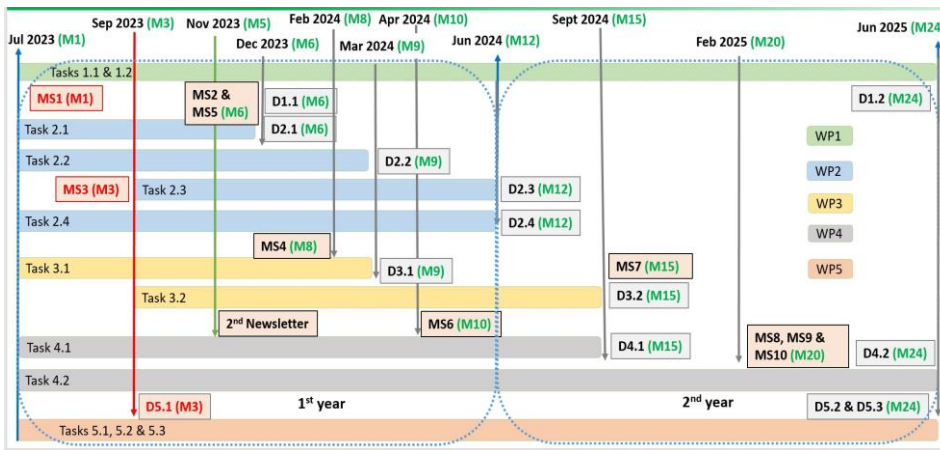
Jul 2023 (M1)
Sep 2023 (M3)
Nov 2023 (M5)
Feb 2024 (M8)
Apr 2024 (M10)
Dec 2023 (M6)
Mar 2024 (M9)
Jun 2024 (M12)
Sept 2024 (M15)
Feb 2025 (M20)
Jun 2025 (M24)

Tasks 1.1 & 1.2
MS1 (M1)
MS2 & MS5 (M6)
D1.1 (M6)
D1.2 (M24)
Task 2.1
D2.1 (M6)
WP1
Task 2.2
D2.2 (M9)
WP2
MS3 (M3)
Task 2.3
D2.3 (M12)
WP3
Task 2.4
D2.4 (M12)
WP4
MS4 (M8)
Task 3.1
D3.1 (M9)
MS7 (M15)
WP5
Task 3.2
D3.2 (M15)
2$^{nd}$ Newsletter
MS6 (M10)
MS8, MS9 & MS10 (M20)
Task 4.1
D4.1 (M15)
D4.2 (M24)
Task 4.2
D5.1 (M3)
1$^{st}$ year
2$^{nd}$ year
D5.2 & D5.3 (M24)
Tasks 5.1, 5.2 & 5.3